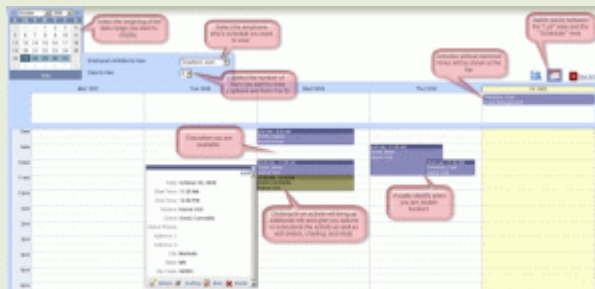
Select the beginning of the date range you want to display.

Select the employee who's schedule you want to view.

Select the number of days you want to load (please see below for tip).

Employee schedule for: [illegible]

Days to Use: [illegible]

Select an hour between the "List" view and the "Schedule" view.

Indicates without assigned times will be shown in the list.

Mon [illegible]

Tue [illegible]

Wed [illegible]

Thu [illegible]

Fri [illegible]

Time when you are available.

Clicking on an activity will bring up additional info and give you options to reschedule the activity as well as edit details, checking, and more.

Visually identify when you are double booked.

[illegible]